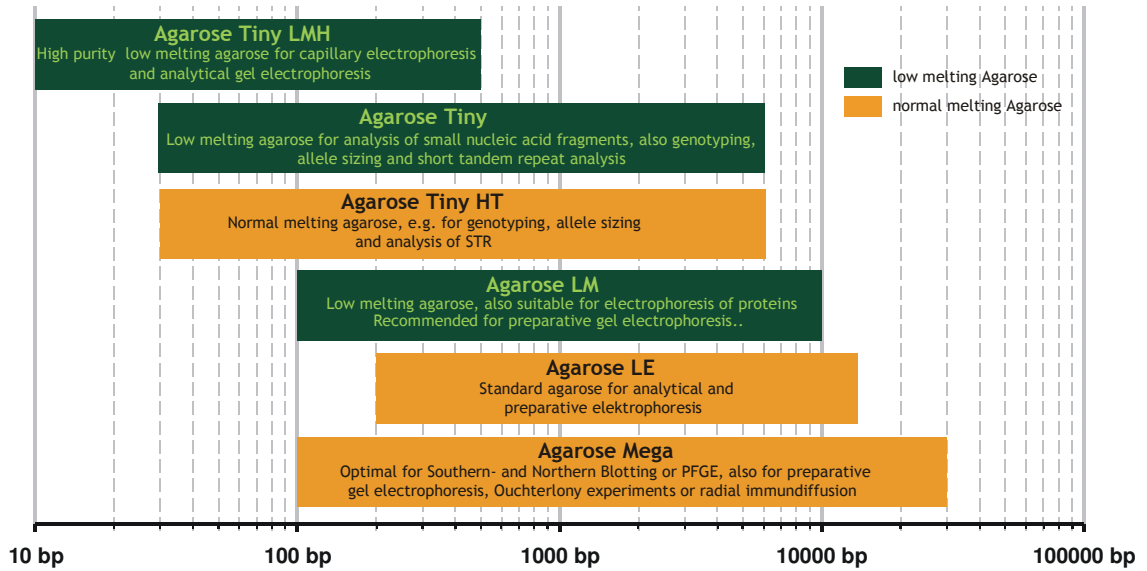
Agarose Tiny LMH
High purity low melting agarose for capillary electrophoresis and analytical gel electrophoresis

low melting Agarose
normal melting Agarose

Agarose Tiny
Low melting agarose for analysis of small nucleic acid fragments, also genotyping, allele sizing and short tandem repeat analysis

Agarose Tiny HT
Normal melting agarose, e.g. for genotyping, allele sizing and analysis of STR

Agarose LM
Low melting agarose, also suitable for electrophoresis of proteins
Recommended for preparative gel electrophoresis..

Agarose LE
Standard agarose for analytical and preparative elektrophoresis

Agarose Mega
Optimal for Southern- and Northern Blotting or PFGE, also for preparative gel electrophoresis, Ouchterlony experiments or radial immundiffusion

10 bp
100 bp
1000 bp
10000 bp
100000 bp